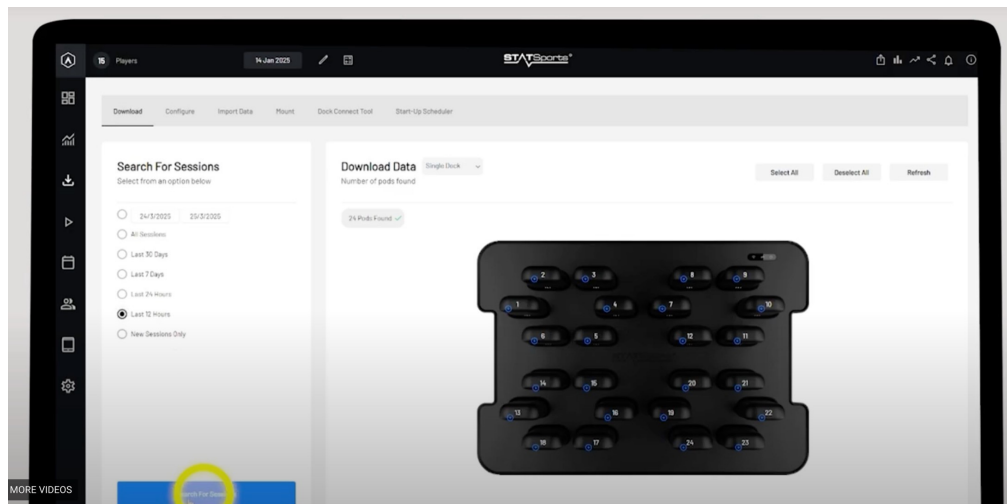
15 Players

14 Jan 2025

STATSports

Download Configure Import Data Mount Dock Connect Tool Start-Up Scheduler

Search For Sessions
Select from an option below

24/3/2025 25/3/2025
All Sessions
Last 30 Days
Last 7 Days
Last 24 Hours
Last 12 Hours
New Sessions Only

Download Data Single Dock
Number of pods found

Select All Deselect All Refresh

24 Pods Found ✓

2 3 8 9
1 4 7 10
6 5 12 11
14 15 20 21
13 16 19 22
18 17 24 23

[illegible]earch For Sess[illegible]

MORE VIDEOS